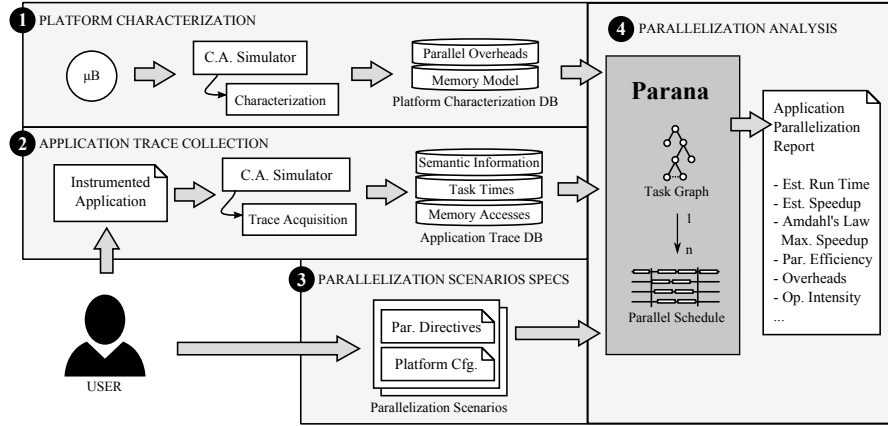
1 PLATFORM CHARACTERIZATION

μB

C.A. Simulator

Characterization

Parallel Overheads

Memory Model

Platform Characterization DB

2 APPLICATION TRACE COLLECTION

Instrumented Application

C.A. Simulator

Trace Acquisition

Semantic Information

Task Times

Memory Accesses

Application Trace DB

3 PARALLELIZATION SCENARIOS SPECS

Par. Directives

Platform Cfg.

Parallelization Scenarios

USER

4 PARALLELIZATION ANALYSIS

Parana

Task Graph

1

n

Parallel Schedule

Application Parallelization Report

- Est. Run Time
- Est. Speedup
- Amdahl's Law Max. Speedup
- Par. Efficiency
- Overheads
- Op. Intensity
...